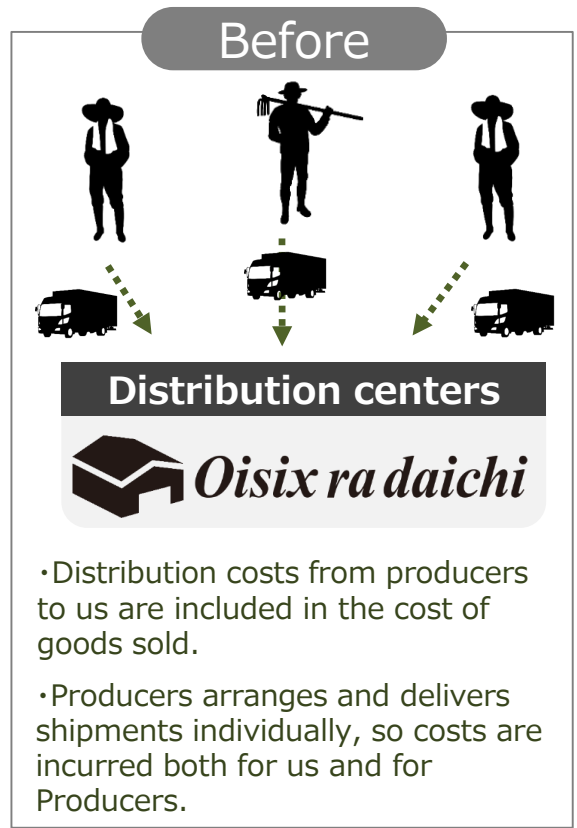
Before

Distribution centers

Oisix ra daichi

・Distribution costs from producers to us are included in the cost of goods sold.

・Producers arranges and delivers shipments individually, so costs are incurred both for us and for Producers.